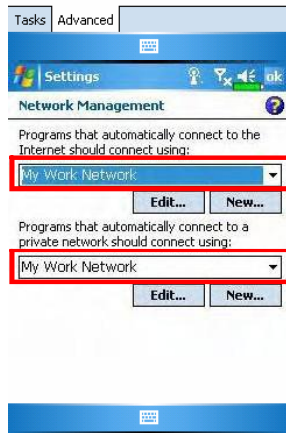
Tasks Advanced

Settings ok

Network Management

Programs that automatically connect to the Internet should connect using:

My Work Network

Edit... New...

Programs that automatically connect to a private network should connect using:

My Work Network

Edit... New...